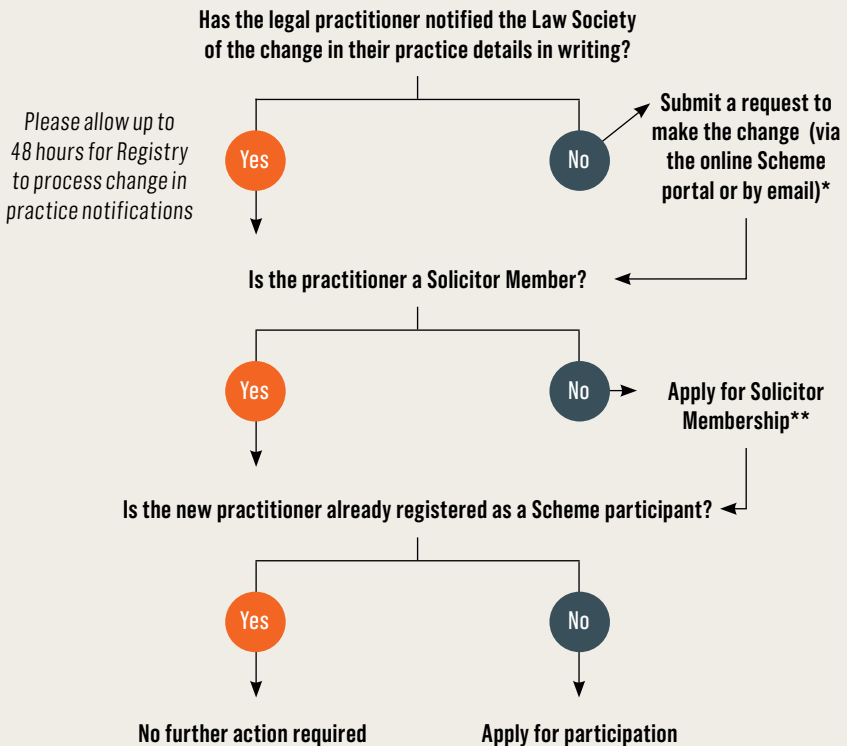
Has the legal practitioner notified the Law Society of the change in their practice details in writing?

Please allow up to 48 hours for Registry to process change in practice notifications

Yes

No

Submit a request to make the change (via the online Scheme portal or by email)*

Is the practitioner a Solicitor Member?

Yes

No

Apply for Solicitor Membership**

Is the new practitioner already registered as a Scheme participant?

Yes

No

No further action required

Apply for participation